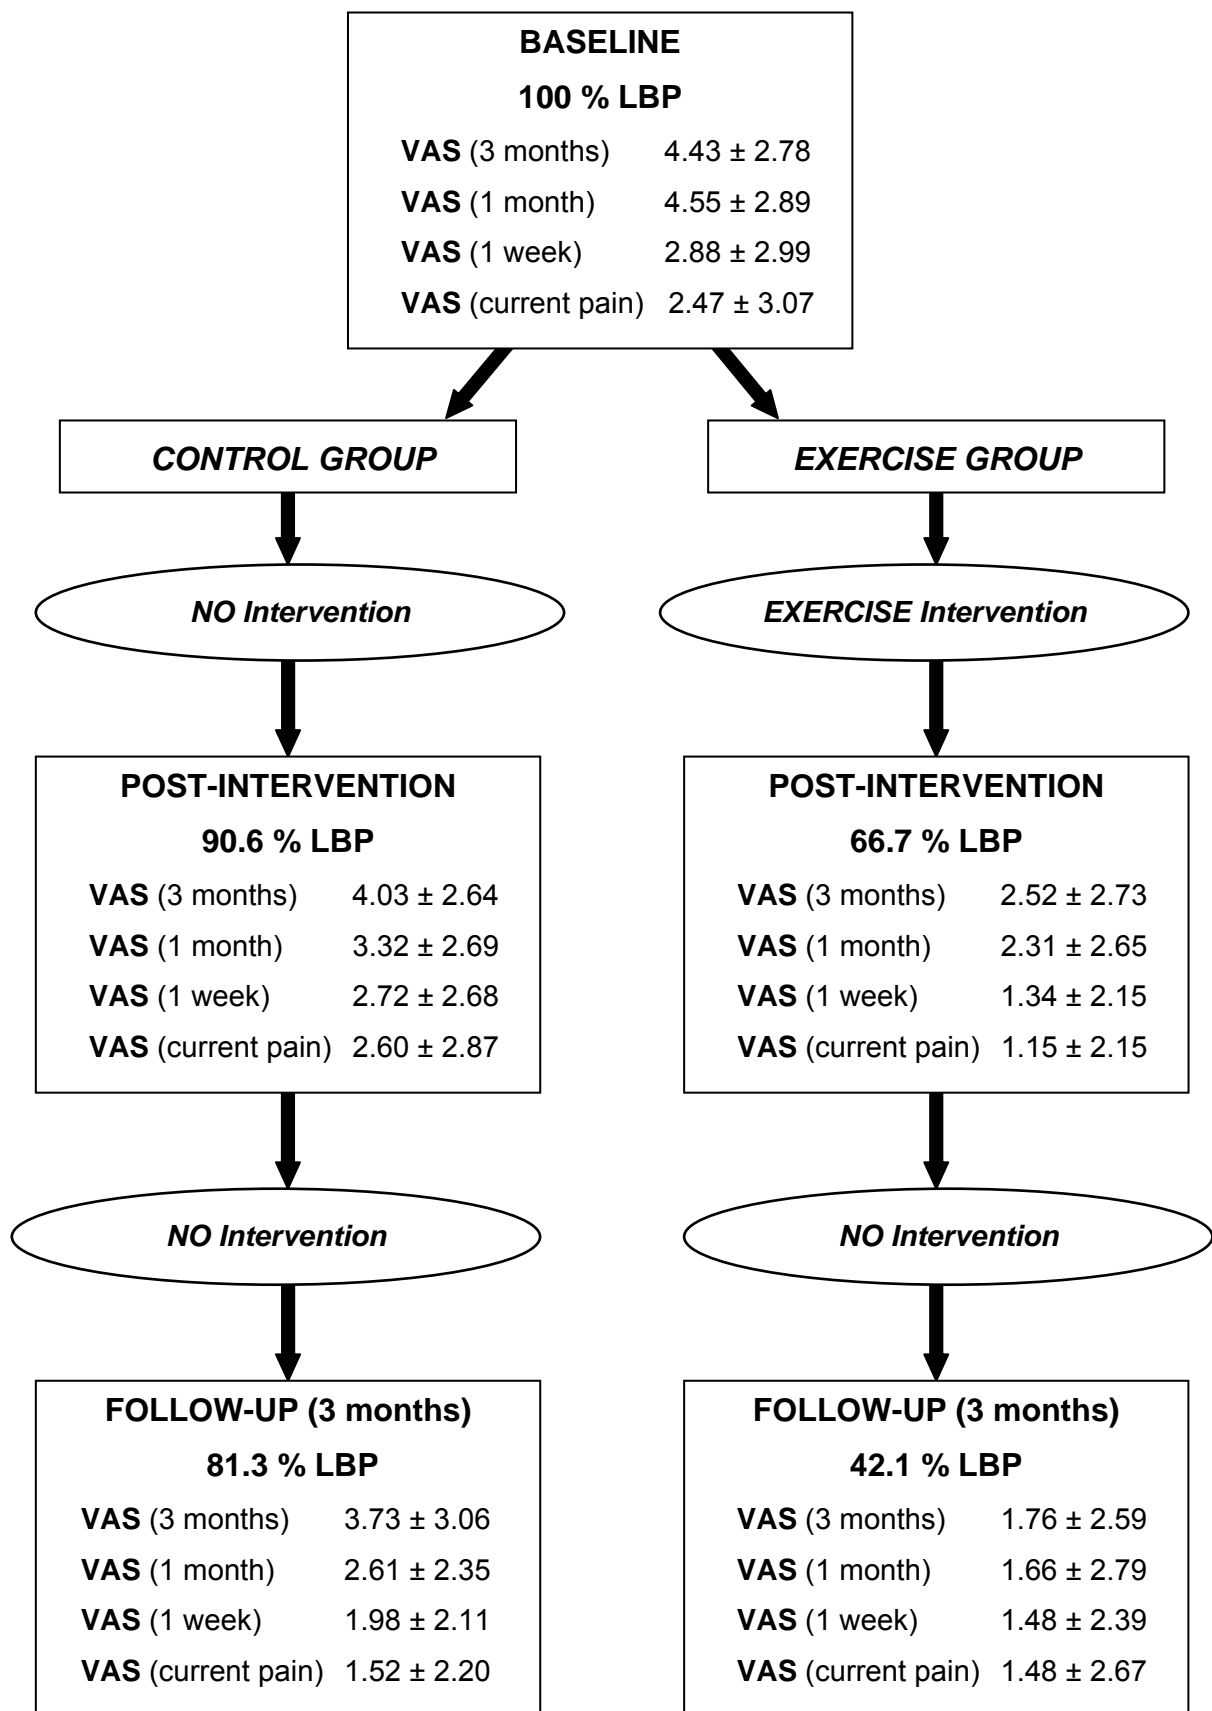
BASELINE
100 % LBP
VAS (3 months) 4.43 ± 2.78
VAS (1 month) 4.55 ± 2.89
VAS (1 week) 2.88 ± 2.99
VAS (current pain) 2.47 ± 3.07

CONTROL GROUP

NO Intervention

POST-INTERVENTION
90.6 % LBP
VAS (3 months) 4.03 ± 2.64
VAS (1 month) 3.32 ± 2.69
VAS (1 week) 2.72 ± 2.68
VAS (current pain) 2.60 ± 2.87

NO Intervention

FOLLOW-UP (3 months)
81.3 % LBP
VAS (3 months) 3.73 ± 3.06
VAS (1 month) 2.61 ± 2.35
VAS (1 week) 1.98 ± 2.11
VAS (current pain) 1.52 ± 2.20

EXERCISE GROUP

EXERCISE Intervention

POST-INTERVENTION
66.7 % LBP
VAS (3 months) 2.52 ± 2.73
VAS (1 month) 2.31 ± 2.65
VAS (1 week) 1.34 ± 2.15
VAS (current pain) 1.15 ± 2.15

NO Intervention

FOLLOW-UP (3 months)
42.1 % LBP
VAS (3 months) 1.76 ± 2.59
VAS (1 month) 1.66 ± 2.79
VAS (1 week) 1.48 ± 2.39
VAS (current pain) 1.48 ± 2.67